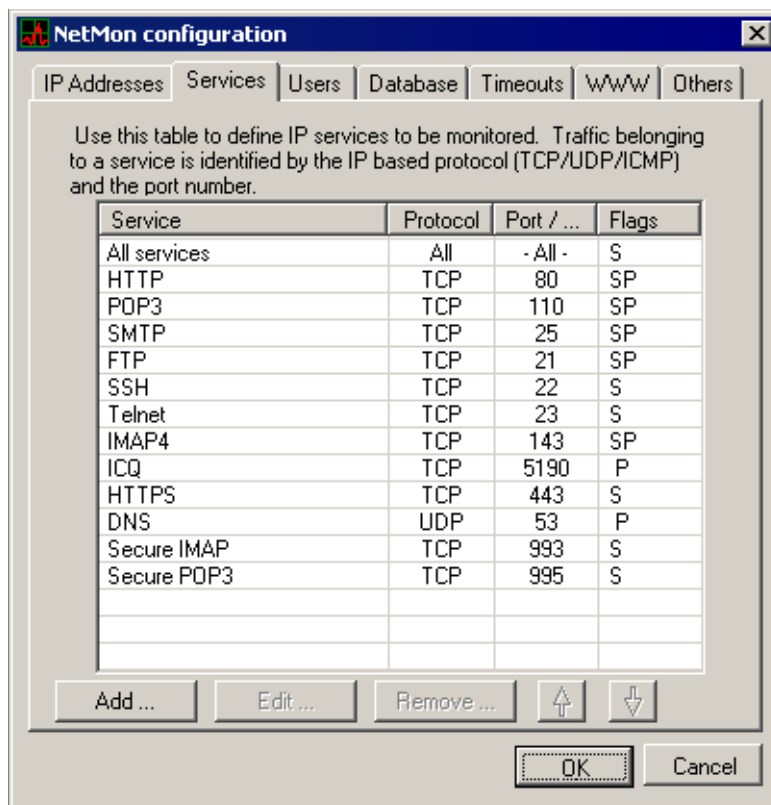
NetMon configuration

IP Addresses | Services | Users | Database | Timeouts | WWW | Others

Use this table to define IP services to be monitored. Traffic belonging to a service is identified by the IP based protocol (TCP/UDP/ICMP) and the port number.

| Service | Protocol | Port / ... | Flags |
|---|---|---|---|
| All services | All | - All - | S |
| HTTP | TCP | 80 | SP |
| POP3 | TCP | 110 | SP |
| SMTP | TCP | 25 | SP |
| FTP | TCP | 21 | SP |
| SSH | TCP | 22 | S |
| Telnet | TCP | 23 | S |
| IMAP4 | TCP | 143 | SP |
| ICQ | TCP | 5190 | P |
| HTTPS | TCP | 443 | S |
| DNS | UDP | 53 | P |
| Secure IMAP | TCP | 993 | S |
| Secure POP3 | TCP | 995 | S |

Add ... | Edit ... | Remove ...

OK | Cancel